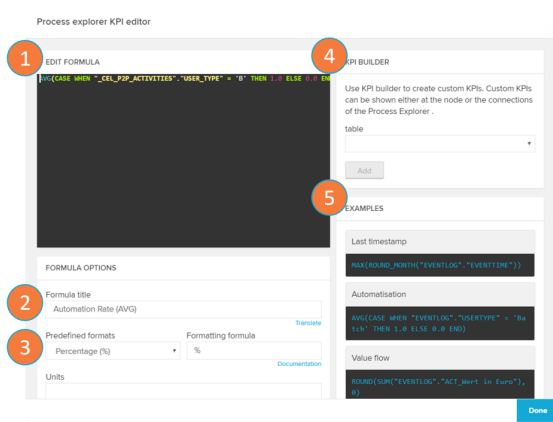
Process explorer KPI editor

1

EDIT FORMULA

AVG(CASE WHEN "_CEL_P2P_ACTIVITIES"."USER_TYPE" = 'B' THEN 1.0 ELSE 0.0 EN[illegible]

FORMULA OPTIONS

2

Formula title

Automation Rate (AVG)

Translate

3

Predefined formats

Percentage (%)

Formatting formula

%

Documentation

Units

4

KPI BUILDER

Use KPI builder to create custom KPIs. Custom KPIs can be shown either at the node or the connections of the Process Explorer .

table

Add

5

EXAMPLES

Last timestamp

MAX(ROUND_MONTH("EVENTLOG"."EVENTTIME"))

Automatisation

AVG(CASE WHEN "EVENTLOG"."USERTYPE" = 'Batch' THEN 1.0 ELSE 0.0 END)

Value flow

ROUND(SUM("EVENTLOG"."ACT_Wert in Euro"), 0)

Done